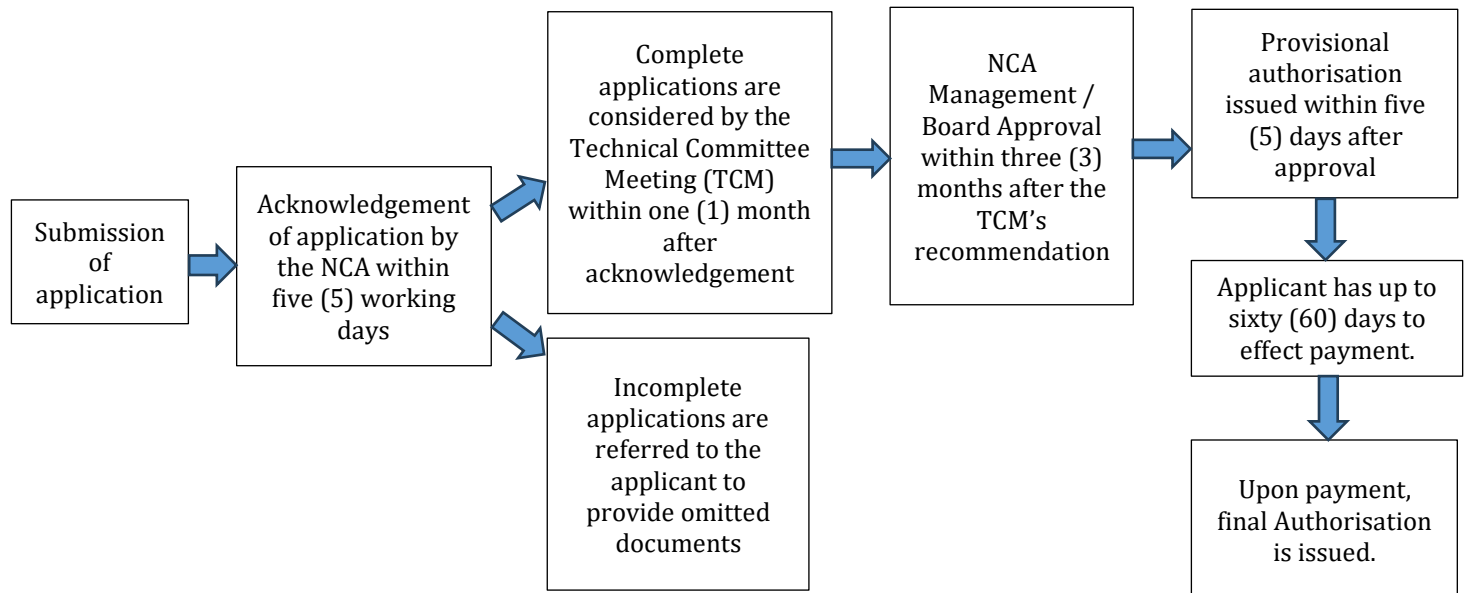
Submission of application

Acknowledgement of application by the NCA within five (5) working days

Complete applications are considered by the Technical Committee Meeting (TCM) within one (1) month after acknowledgement

Incomplete applications are referred to the applicant to provide omitted documents

NCA Management / Board Approval within three (3) months after the TCM's recommendation

Provisional authorisation issued within five (5) days after approval

Applicant has up to sixty (60) days to effect payment.

Upon payment, final Authorisation is issued.